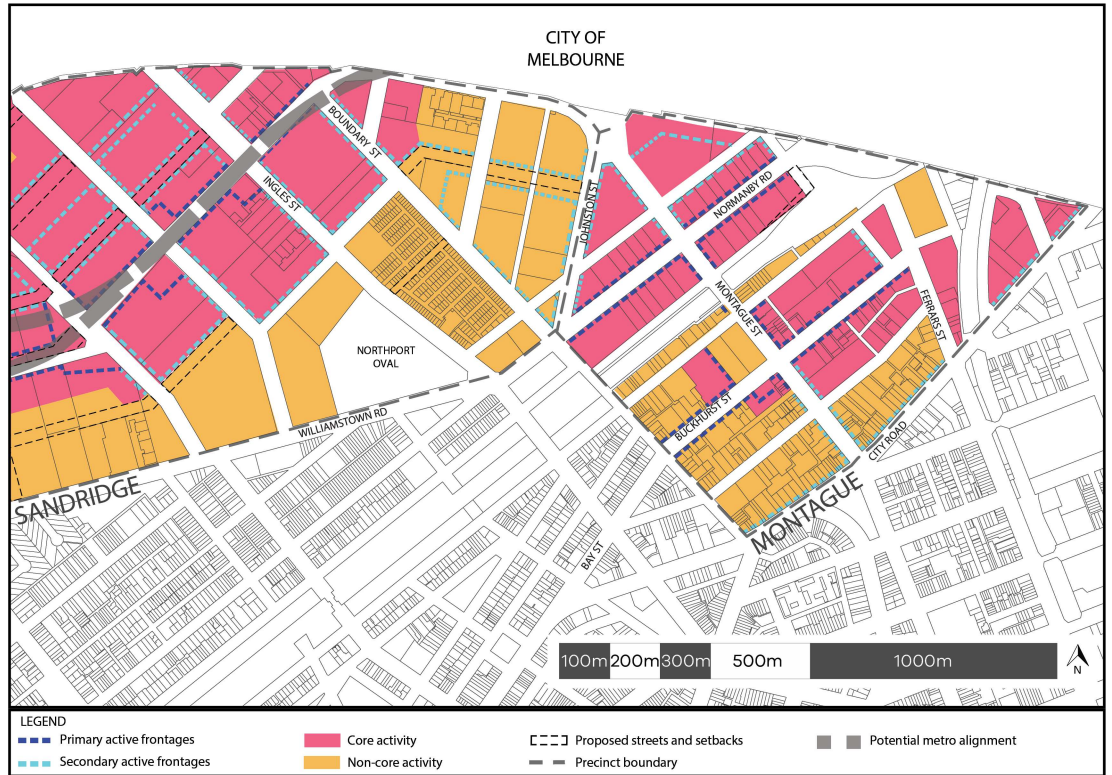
CITY OF MELBOURNE

BOUNDARY ST
INGLES ST
JOHNSTON ST
NORMANBY RD
MONTAGUE ST
FERRARS ST
NORTHPORT OVAL
WILLIAMSTOWN RD
BUCKHURST ST
CITY ROAD
SANDRIDGE
MONTAGUE
BAY ST

100m 200m 300m 500m 1000m
N

LEGEND
Primary active frontages
Secondary active frontages
Core activity
Non-core activity
Proposed streets and setbacks
Precinct boundary
Potential metro alignment